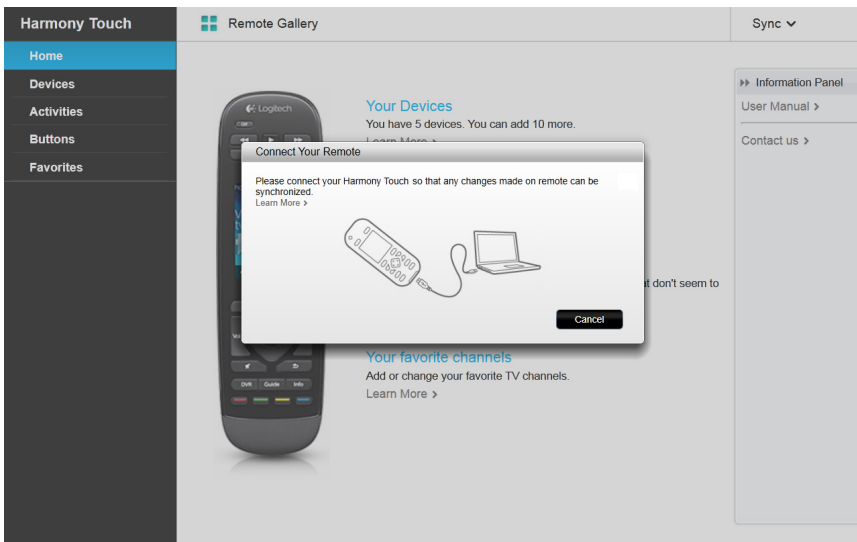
Harmony Touch

Home

Devices

Activities

Buttons

Favorites

Remote Gallery

Sync

Information Panel

User Manual ›

Contact us ›

Logitech

Your Devices

You have 5 devices. You can add 10 more.

Learn More ›

Connect Your Remote

Please connect your Harmony Touch so that any changes made on remote can be synchronized.

Learn More ›

Cancel

t don't seem to

Your favorite channels

Add or change your favorite TV channels.

Learn More ›

DVR Guide Info